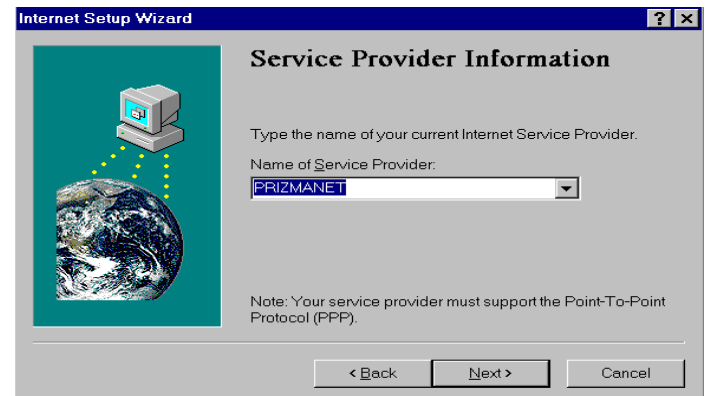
Internet Setup Wizard

?

Service Provider Information

Type the name of your current Internet Service Provider.

Name of Service Provider:

PRIZMANET

Note: Your service provider must support the Point-To-Point Protocol (PPP).

< Back

Next >

Cancel